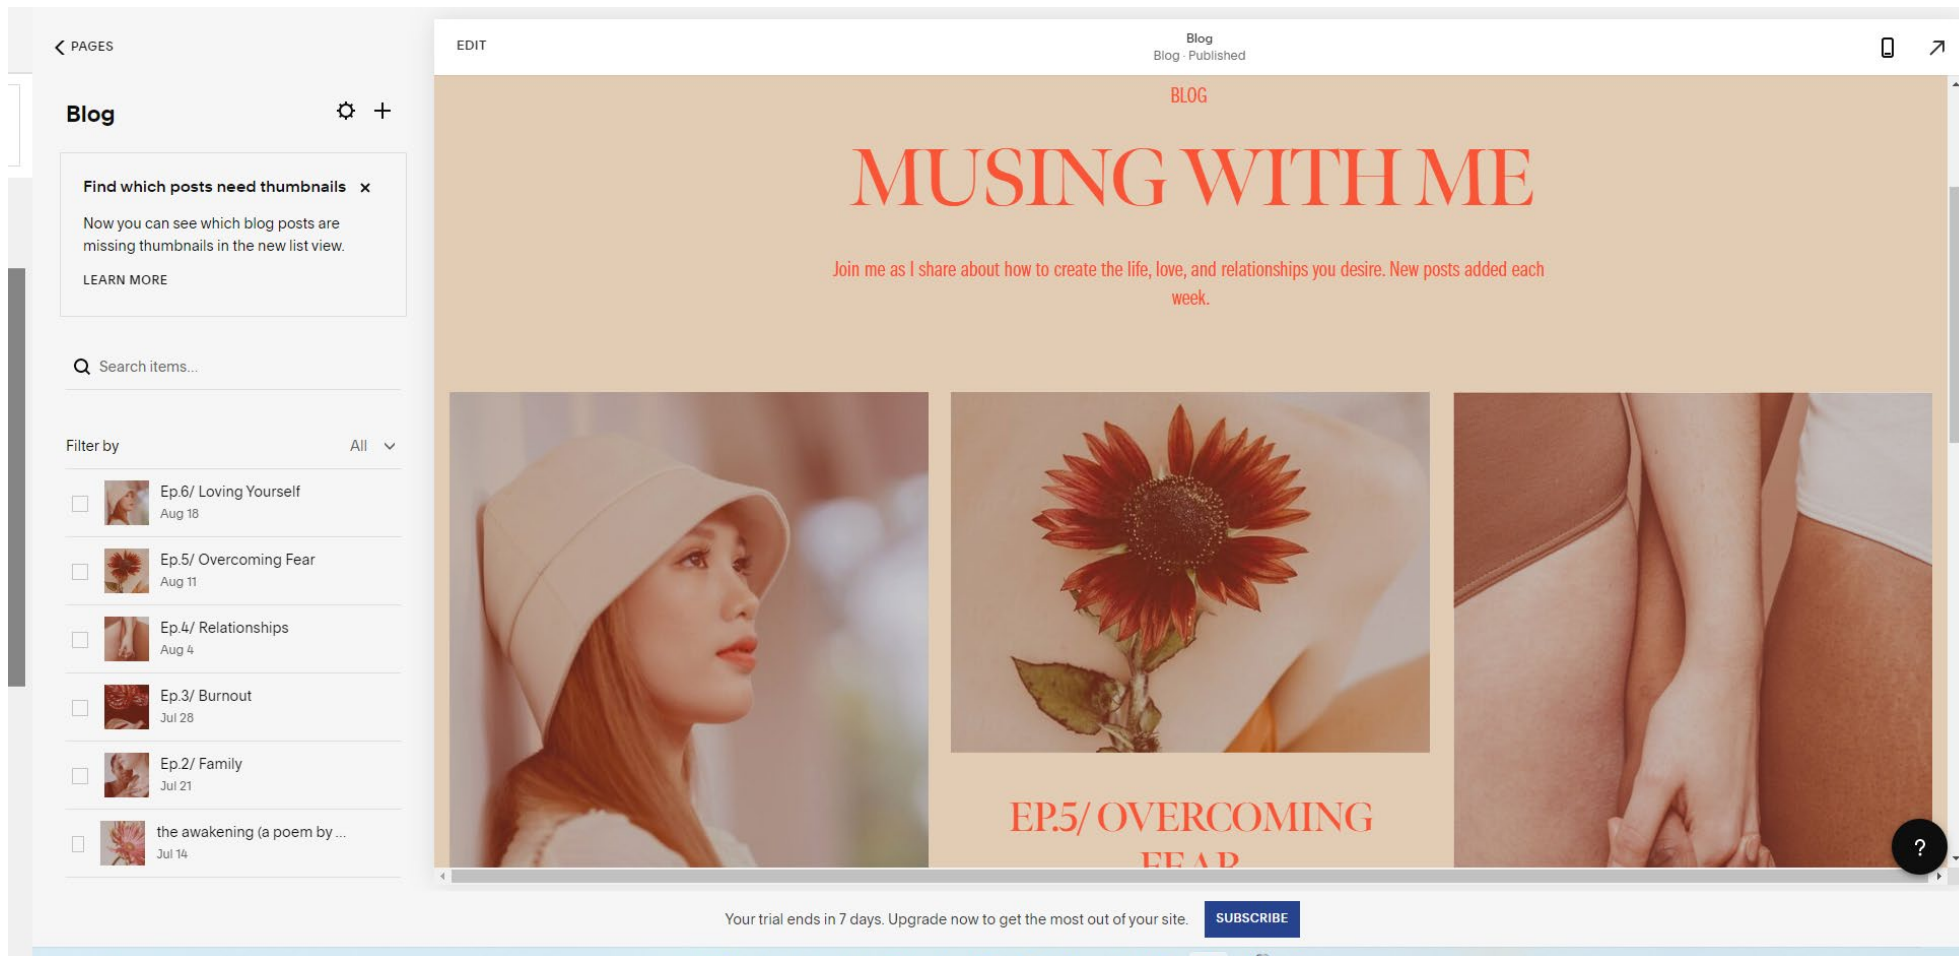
PAGES

Blog

Find which posts need thumbnails ×

Now you can see which blog posts are missing thumbnails in the new list view.

LEARN MORE

Search items...

Filter by All

Ep.6/ Loving Yourself
Aug 18

Ep.5/ Overcoming Fear
Aug 11

Ep.4/ Relationships
Aug 4

Ep.3/ Burnout
Jul 28

Ep.2/ Family
Jul 21

the awakening (a poem by ...
Jul 14

EDIT

Blog
Blog · Published

BLOG

MUSING WITH ME

Join me as I share about how to create the life, love, and relationships you desire. New posts added each week.

EP.5/ OVERCOMING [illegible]

?

Your trial ends in 7 days. Upgrade now to get the most out of your site. SUBSCRIBE